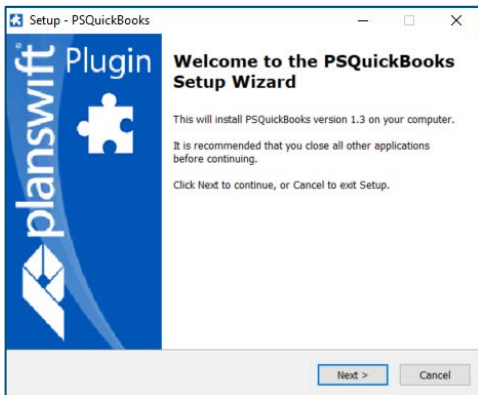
Setup - PSQuickBooks

planswift Plugin

Welcome to the PSQuickBooks Setup Wizard

This will install PSQuickBooks version 1.3 on your computer.

It is recommended that you close all other applications before continuing.

Click Next to continue, or Cancel to exit Setup.

Next >

Cancel